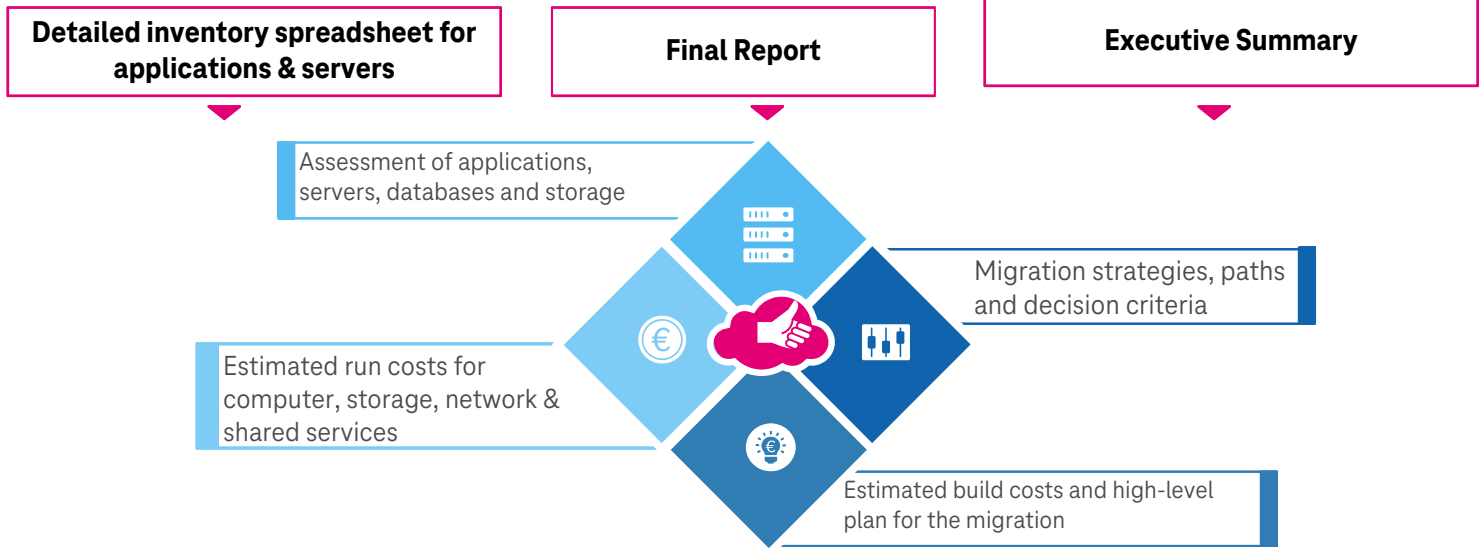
Detailed inventory spreadsheet for applications & servers

Final Report

Executive Summary

Assessment of applications, servers, databases and storage

Migration strategies, paths and decision criteria

€

Estimated run costs for computer, storage, network & shared services

€

Estimated build costs and high-level plan for the migration